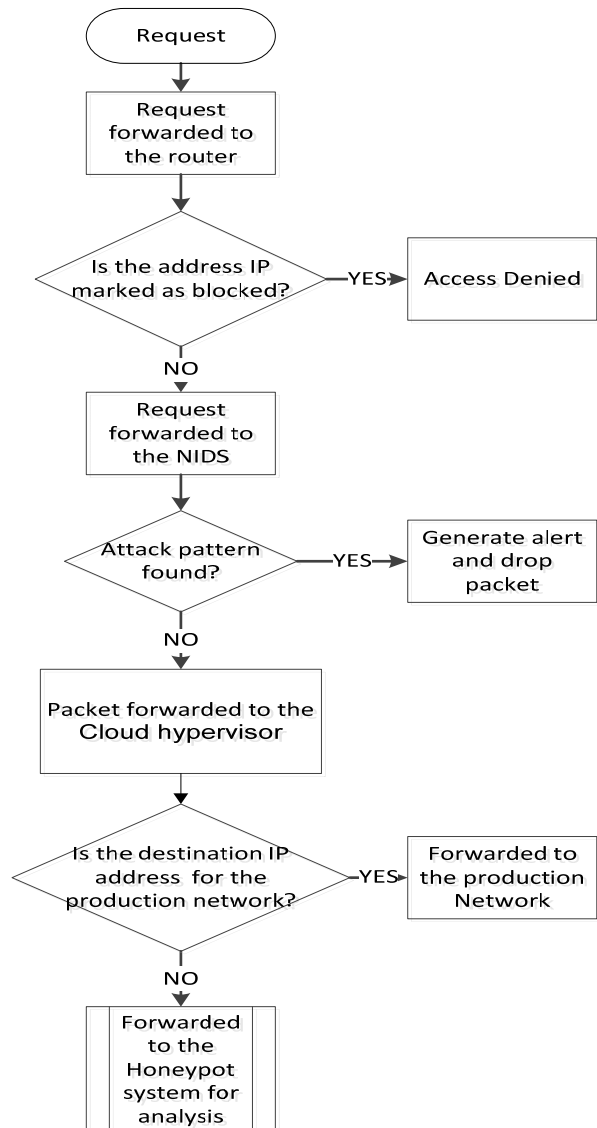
Request

Request forwarded to the router

Is the address IP marked as blocked?

YES

Access Denied

NO

Request forwarded to the NIDS

Attack pattern found?

YES

Generate alert and drop packet

NO

Packet forwarded to the Cloud hypervisor

Is the destination IP address for the production network?

YES

Forwarded to the production Network

NO

Forwarded to the Honeypot system for analysis